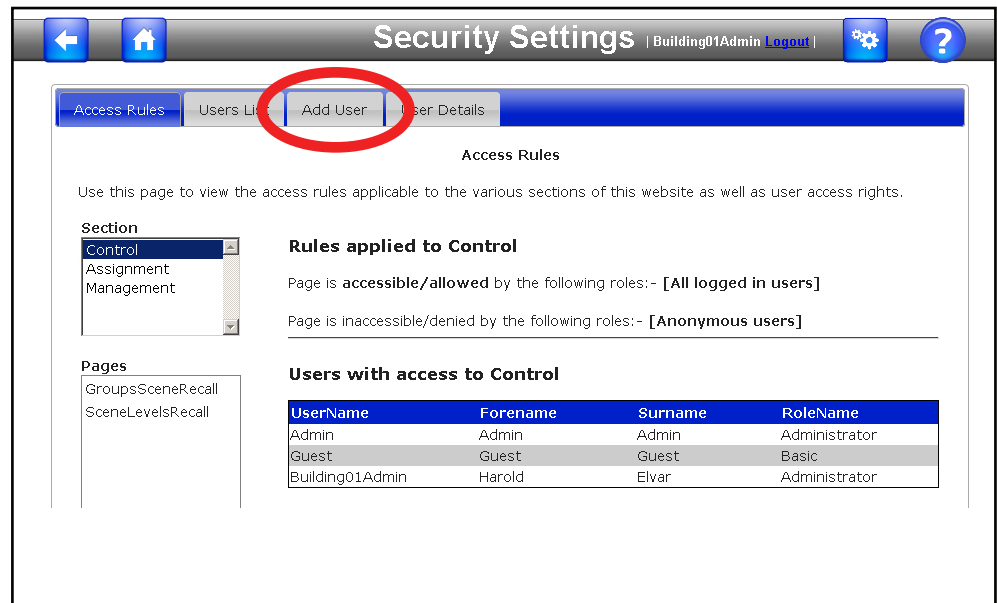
Security Settings | Building01Admin Logout |

Access Rules | Users List | Add User | User Details

Access Rules

Use this page to view the access rules applicable to the various sections of this website as well as user access rights.

Section
Control
Assignment
Management

Pages
GroupsSceneRecall
SceneLevelsRecall

Rules applied to Control

Page is **accessible/allowed** by the following roles:- **[All logged in users]**

Page is inaccessible/denied by the following roles:- **[Anonymous users]**

Users with access to Control

| UserName | Forename | Surname | RoleName |
|---|---|---|---|
| Admin | Admin | Admin | Administrator |
| Guest | Guest | Guest | Basic |
| Building01Admin | Harold | Elvar | Administrator |